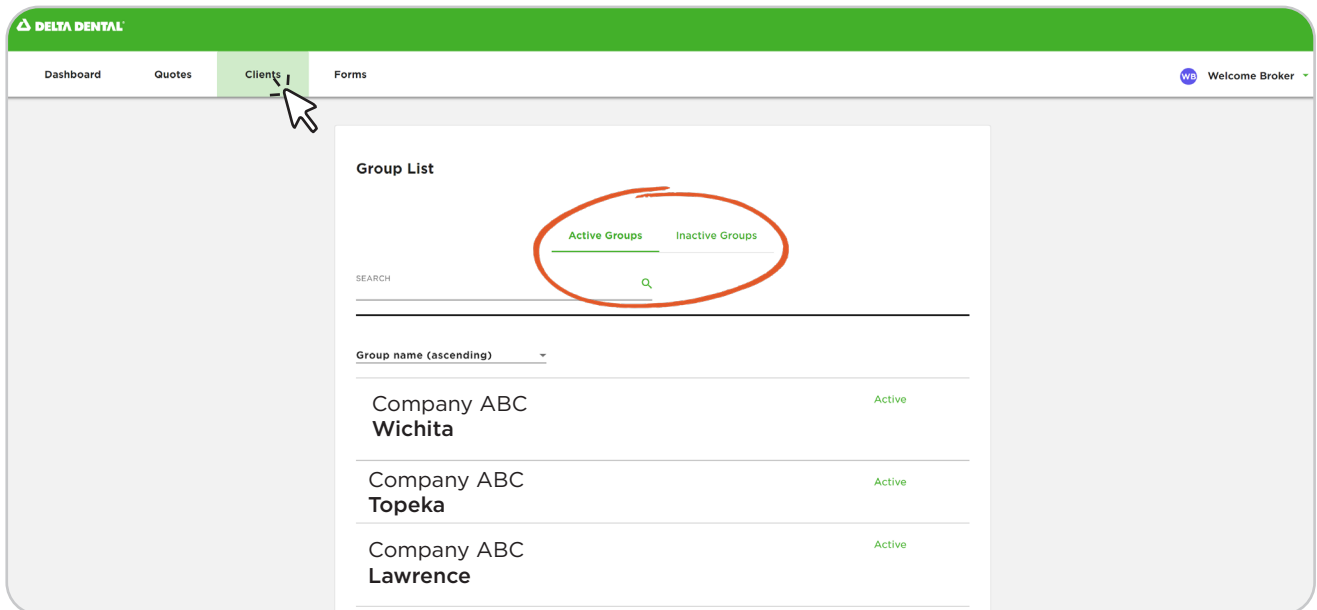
DELTA DENTAL

Dashboard
Quotes
Clients
Forms

WB Welcome Broker

Group List

Active Groups
Inactive Groups

SEARCH

Group name (ascending)

Company ABC
Wichita
Active

Company ABC
Topeka
Active

Company ABC
Lawrence
Active